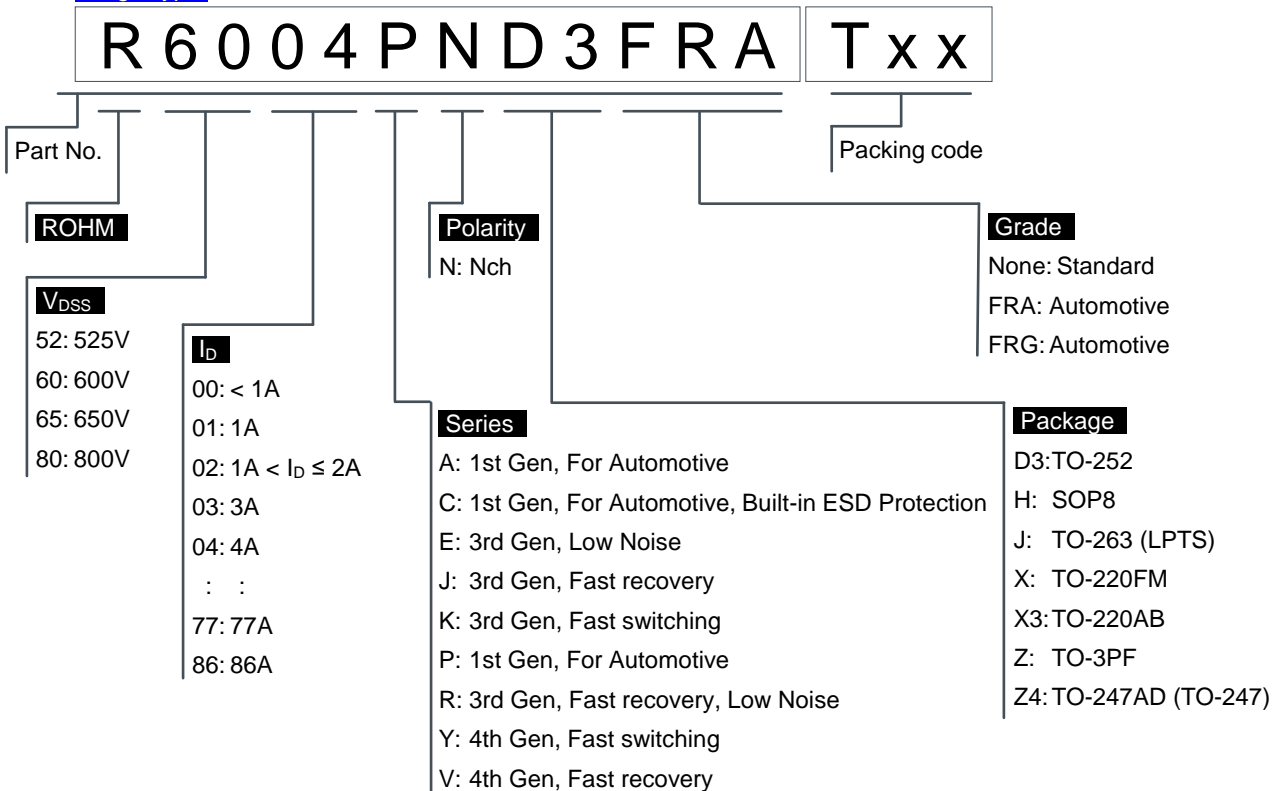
R6004PND3FRA Txx

Part No.

Packing code

ROHM

Polarity
N: Nch

Grade
None: Standard
FRA: Automotive
FRG: Automotive

$V_{DSS}$
52: 525V
60: 600V
65: 650V
80: 800V

$I_D$
00: < 1A
01: 1A
02: 1A < $I_D$ ≤ 2A
03: 3A
04: 4A
: :
77: 77A
86: 86A

Series
A: 1st Gen, For Automotive
C: 1st Gen, For Automotive, Built-in ESD Protection
E: 3rd Gen, Low Noise
J: 3rd Gen, Fast recovery
K: 3rd Gen, Fast switching
P: 1st Gen, For Automotive
R: 3rd Gen, Fast recovery, Low Noise
Y: 4th Gen, Fast switching
V: 4th Gen, Fast recovery

Package
D3: TO-252
H: SOP8
J: TO-263 (LPTS)
X: TO-220FM
X3: TO-220AB
Z: TO-3PF
Z4: TO-247AD (TO-247)